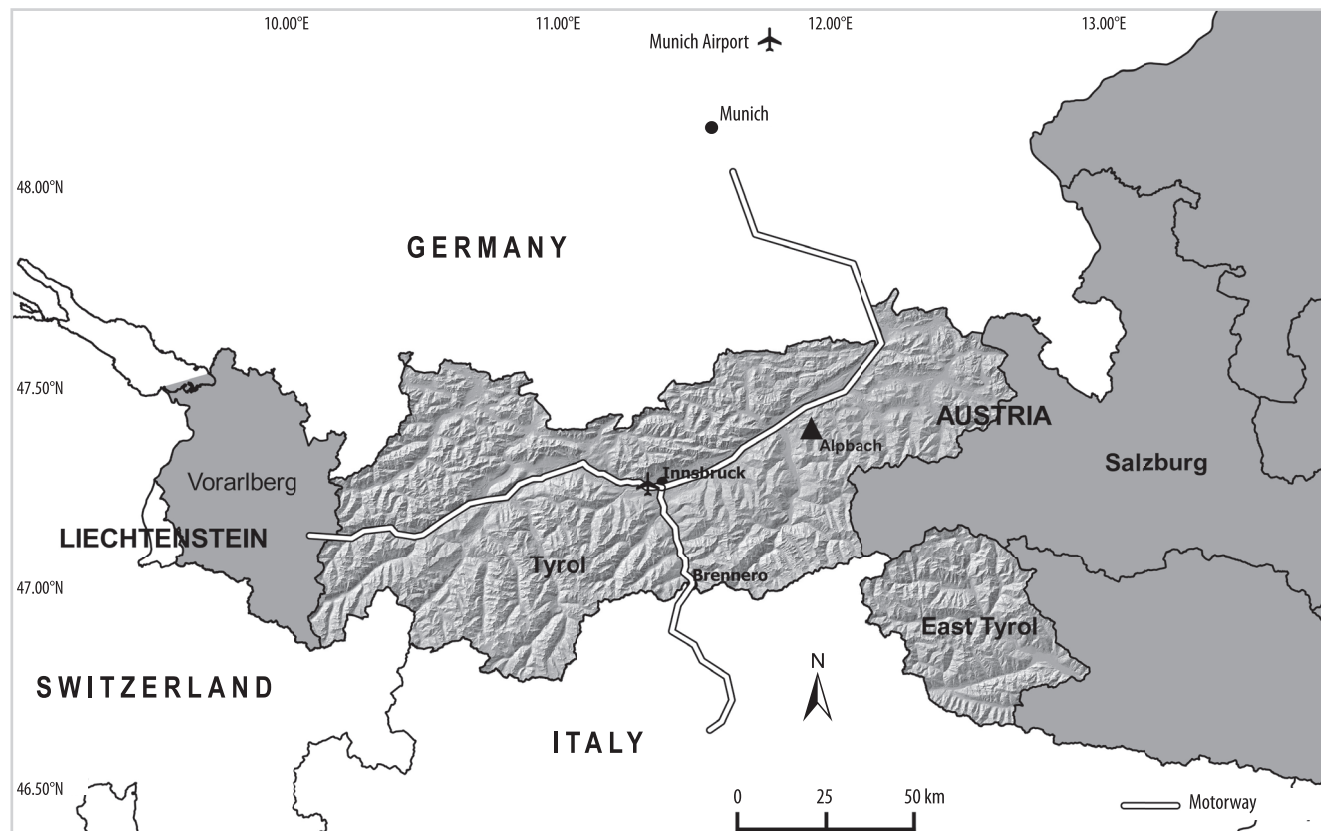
10.00°E
11.00°E
Munich Airport
12.00°E
13.00°E
Munich
48.00°N
GERMANY
47.50°N
AUSTRIA
Alpbach
Salzburg
Vorarlberg
Innsbruck
LIECHTENSTEIN
Tyrol
Brennero
47.00°N
East Tyrol
N
SWITZERLAND
ITALY
46.50°N
0
25
50 km
Motorway